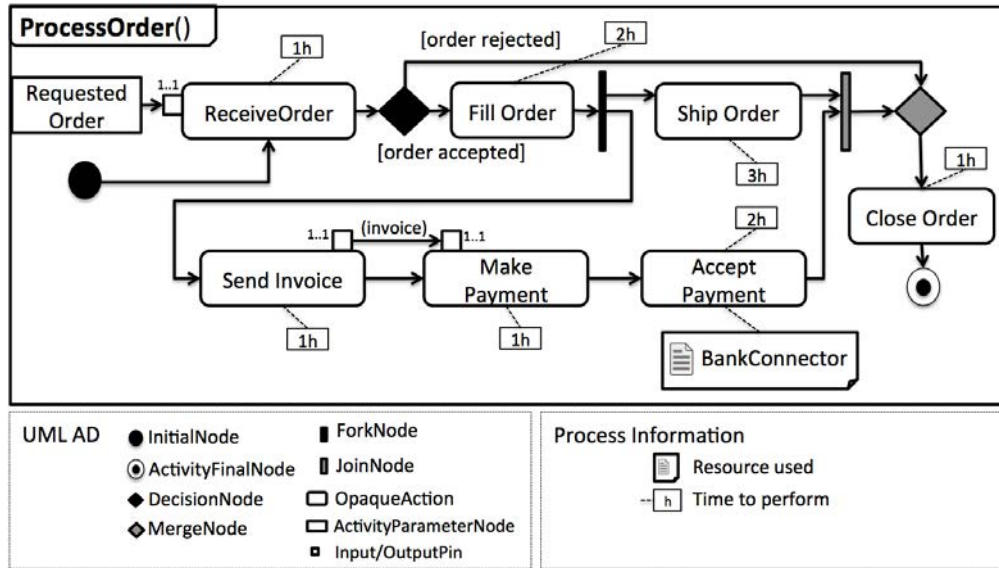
ProcessOrder()

1h

[order rejected]

2h

Requested Order

1..1

ReceiveOrder

Fill Order

Ship Order

[order accepted]

3h

1h

2h

Close Order

1..1

(invoice)

1..1

Send Invoice

Make Payment

Accept Payment

1h

1h

BankConnector

UML AD

InitialNode

ActivityFinalNode

DecisionNode

MergeNode

ForkNode

JoinNode

OpaqueAction

ActivityParameterNode

Input/OutputPin

Process Information

Resource used

h

Time to perform